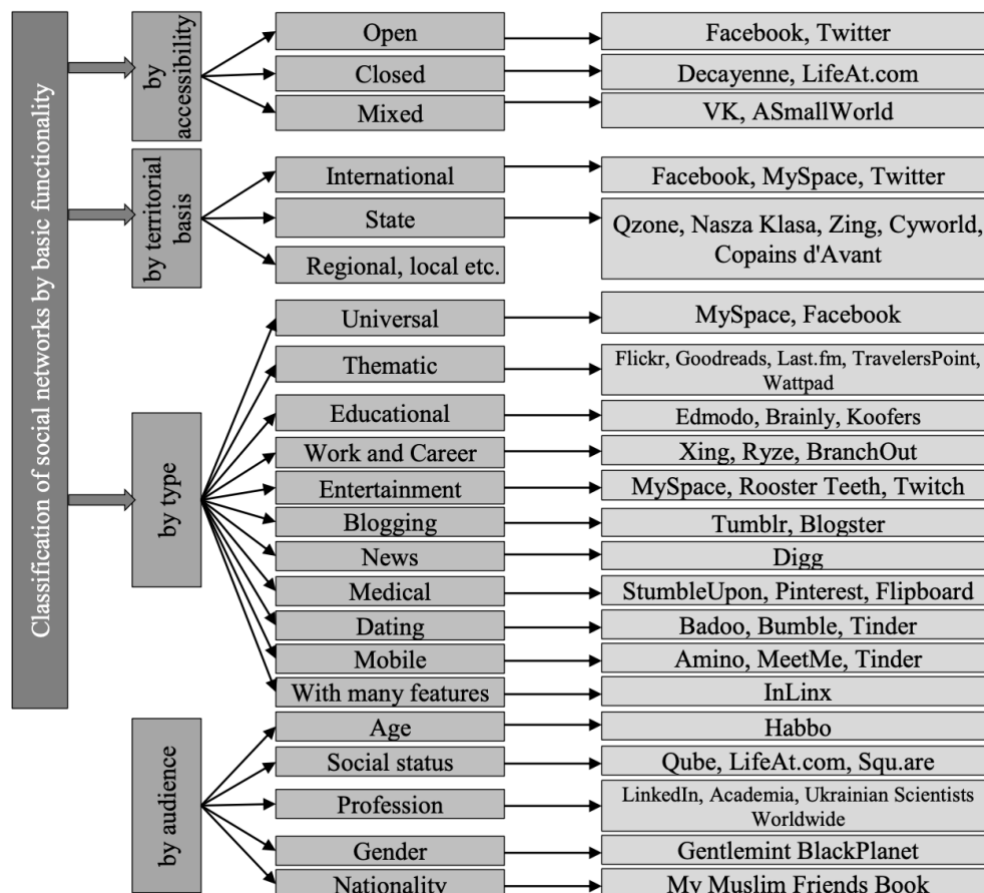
Classification of social networks by basic functionality

by accessibility

Open

Facebook, Twitter

Closed

Decayenne, LifeAt.com

Mixed

VK, ASmallWorld

by territorial basis

International

Facebook, MySpace, Twitter

State

Qzone, Nasza Klasa, Zing, Cyworld, Copains d'Avant

Regional, local etc.

by type

Universal

MySpace, Facebook

Thematic

Flickr, Goodreads, Last.fm, TravelersPoint, Wattpad

Educational

Edmodo, Brainly, Koofers

Work and Career

Xing, Ryze, BranchOut

Entertainment

MySpace, Rooster Teeth, Twitch

Blogging

Tumblr, Blogster

News

Digg

Medical

StumbleUpon, Pinterest, Flipboard

Dating

Badoo, Bumble, Tinder

Mobile

Amino, MeetMe, Tinder

With many features

InLinx

by audience

Age

Habbo

Social status

Qube, LifeAt.com, Squ.are

Profession

LinkedIn, Academia, Ukrainian Scientists Worldwide

Gender

Gentlemint BlackPlanet

Nationality

My Muslim Friends Book